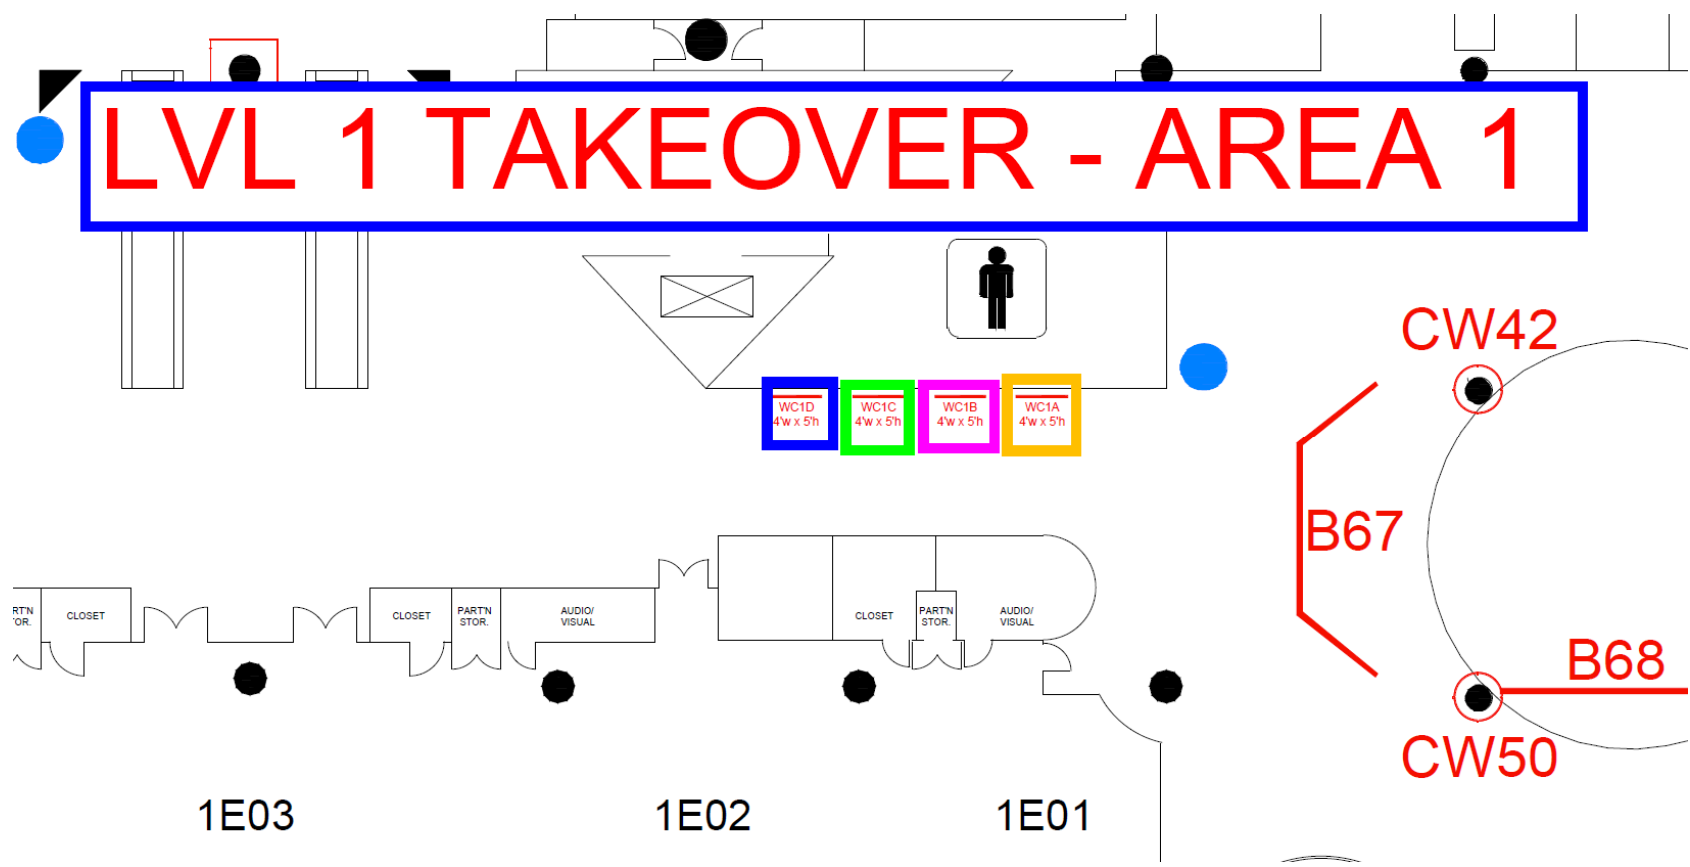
LVL 1 TAKEOVER - AREA 1

CW42

WC1D 4'w x 5'h

WC1C 4'w x 5'h

WC1B 4'w x 5'h

WC1A 4'w x 5'h

B67

B68

CW50

RT'N 'OR.

CLOSET

CLOSET

PART'N STOR.

AUDIO/ VISUAL

CLOSET

PART'N STOR.

AUDIO/ VISUAL

1E03

1E02

1E01